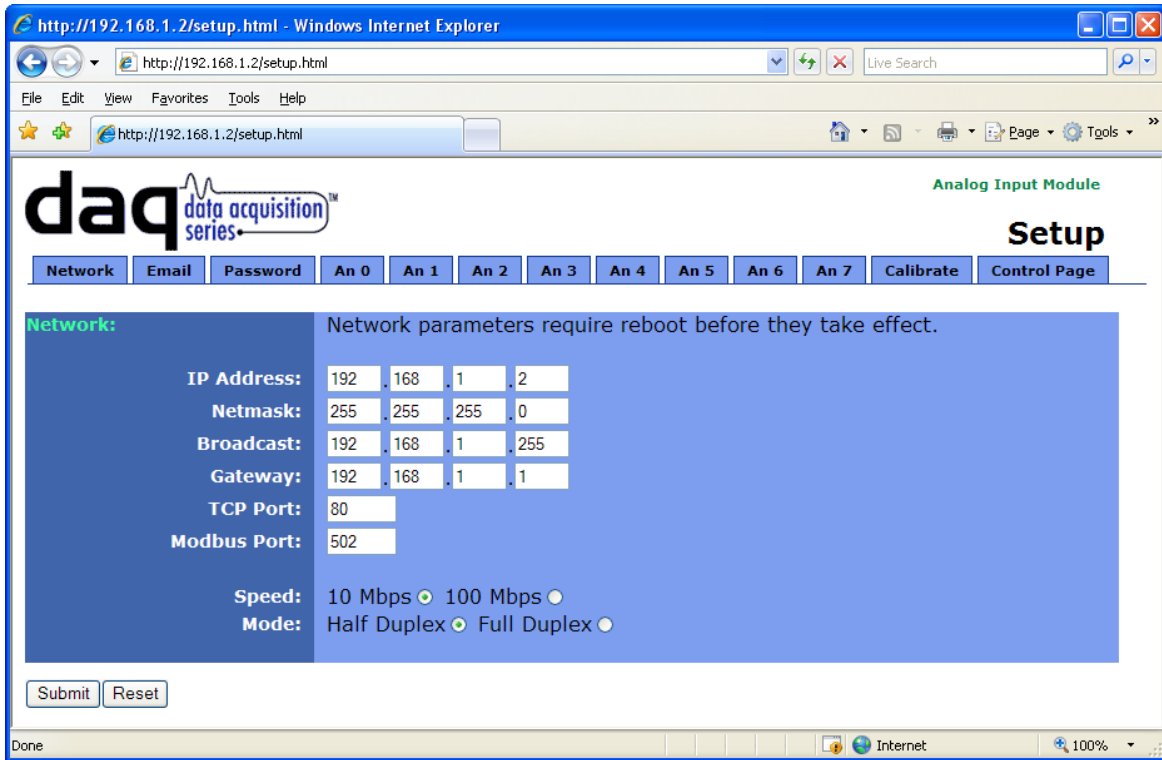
http://192.168.1.2/setup.html - Windows Internet Explorer

http://192.168.1.2/setup.html

Live Search

File Edit View Favorites Tools Help

http://192.168.1.2/setup.html

Page Tools

daq data acquisition series™

Analog Input Module

Setup

| Network | Email | Password | An 0 | An 1 | An 2 | An 3 | An 4 | An 5 | An 6 | An 7 | Calibrate | Control Page |
|---|---|---|---|---|---|---|---|---|---|---|---|---|

Network: Network parameters require reboot before they take effect.

IP Address: 192 . 168 . 1 . 2
Netmask: 255 . 255 . 255 . 0
Broadcast: 192 . 168 . 1 . 255
Gateway: 192 . 168 . 1 . 1
TCP Port: 80
Modbus Port: 502

Speed: 10 Mbps 100 Mbps
Mode: Half Duplex Full Duplex

Submit Reset

Done Internet 100%